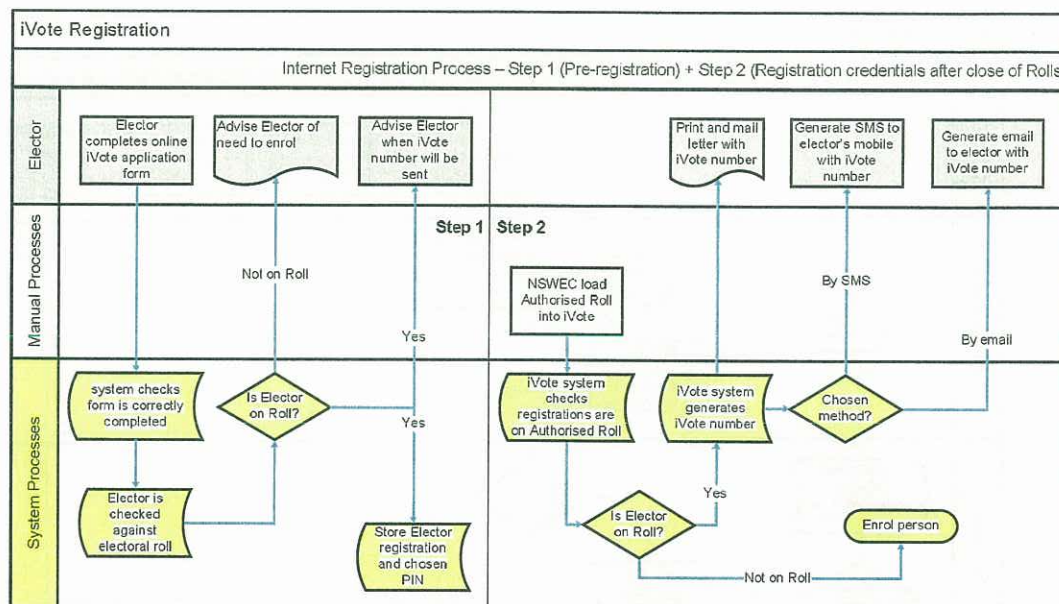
iVote Registration

Internet Registration Process – Step 1 (Pre-registration) + Step 2 (Registration credentials after close of Rolls

Elector

Manual Processes

System Processes

Elector completes online iVote application form

Advise Elector of need to enrol

Advise Elector when iVote number will be sent

Print and mail letter with iVote number

Generate SMS to elector's mobile with iVote number

Generate email to elector with iVote number

Step 1

Step 2

Not on Roll

NSWEC load Authorised Roll into iVote

By SMS

Yes

By email

system checks form is correctly completed

Is Elector on Roll?

Yes

iVote system checks registrations are on Authorised Roll

iVote system generates iVote number

Chosen method?

Elector is checked against electoral roll

Yes

Is Elector on Roll?

Enrol person

Store Elector registration and chosen PIN

Not on Roll